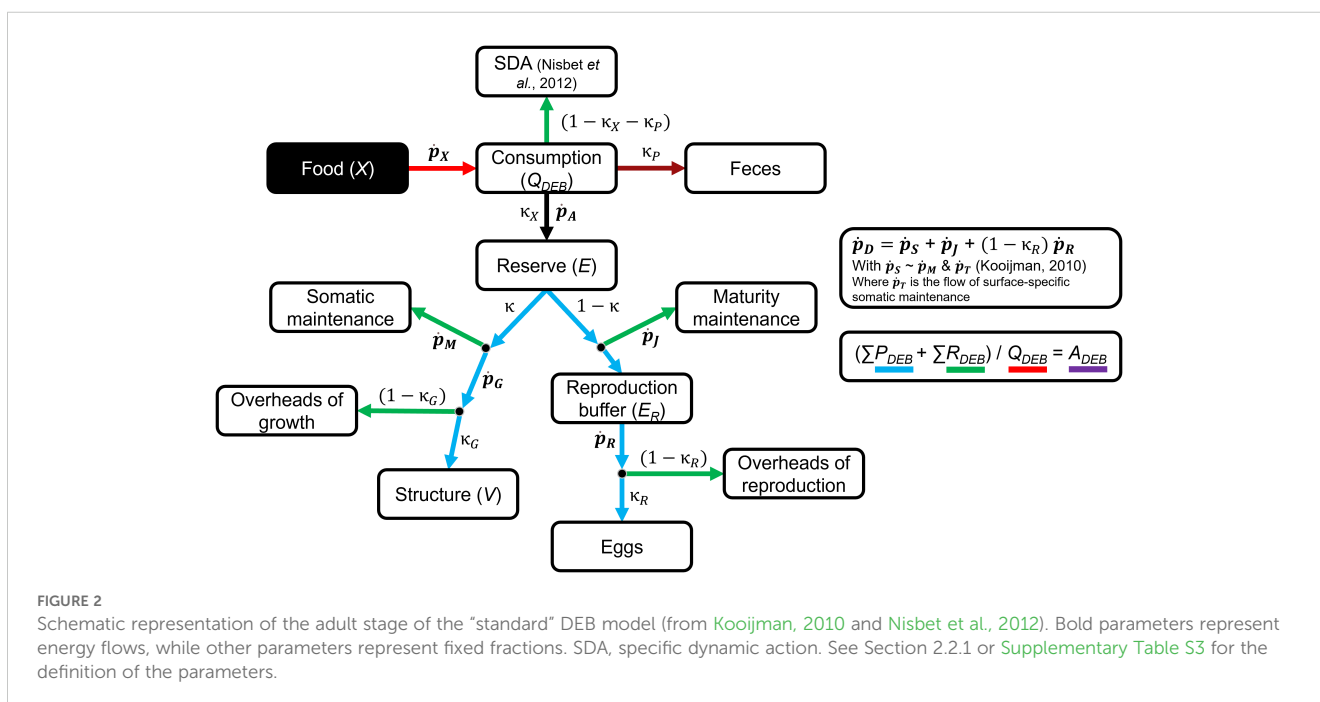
SDA (Nisbet et al., 2012)

$(1-\kappa_X-\kappa_P)$

Food ($X$)

$\dot{p}_X$

Consumption ($Q_{DEB}$)

$\kappa_P$

Feces

$\kappa_X$ $\dot{p}_A$

Reserve ($E$)

$\dot{p}_D = \dot{p}_S + \dot{p}_J + (1-\kappa_R)\,\dot{p}_R$
With $\dot{p}_S$ ~ $\dot{p}_M$ & $\dot{p}_T$ (Kooijman, 2010)
Where $\dot{p}_T$ is the flow of surface-specific somatic maintenance

Somatic maintenance

$\kappa$

$1-\kappa$

Maturity maintenance

$\dot{p}_M$

$\dot{p}_J$

$(\sum P_{DEB} + \sum R_{DEB}) / Q_{DEB} = A_{DEB}$

$\dot{p}_G$

Reproduction buffer ($E_R$)

Overheads of growth

$(1-\kappa_G)$

$\kappa_G$

$\dot{p}_R$

$(1-\kappa_R)$

Overheads of reproduction

Structure ($V$)

$\kappa_R$

Eggs

FIGURE 2
Schematic representation of the adult stage of the "standard" DEB model (from Kooijman, 2010 and Nisbet et al., 2012). Bold parameters represent energy flows, while other parameters represent fixed fractions. SDA, specific dynamic action. See Section 2.2.1 or Supplementary Table S3 for the definition of the parameters.